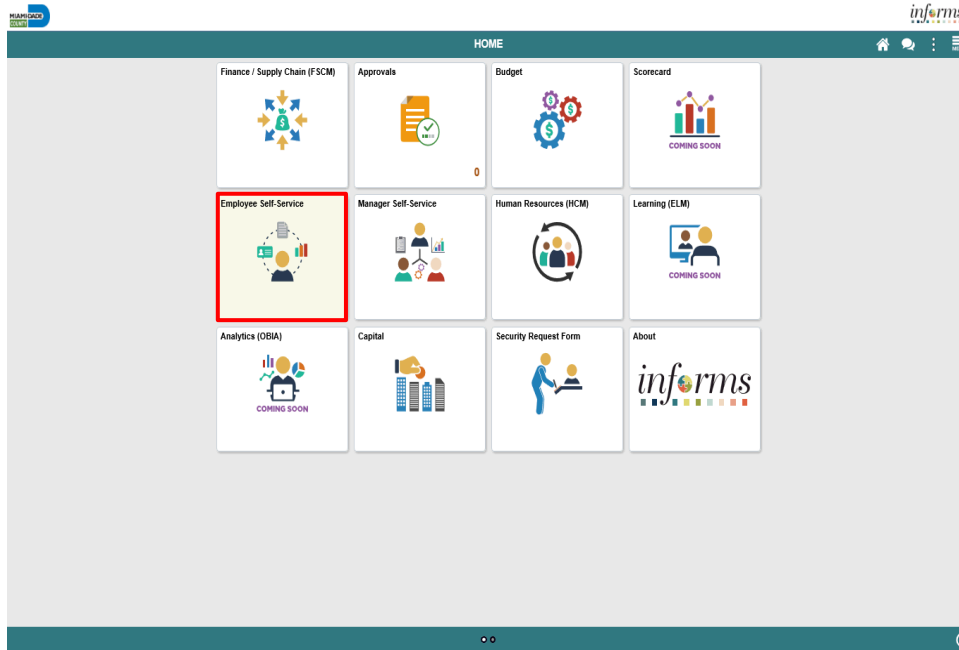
MIAMI-DADE COUNTY

informs

HOME

Finance / Supply Chain (FSCM)

Approvals

0

Budget

Scorecard

COMING SOON

Employee Self-Service

Manager Self-Service

Human Resources (HCM)

Learning (ELM)

COMING SOON

Analytics (OBIA)

COMING SOON

Capital

Security Request Form

About

informs